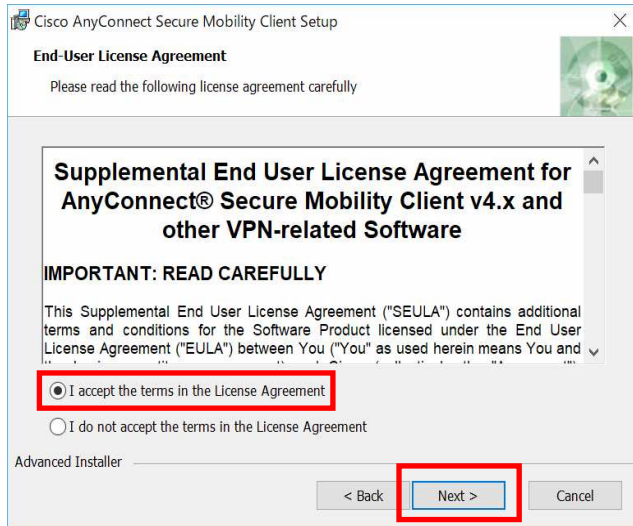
Cisco AnyConnect Secure Mobility Client Setup

End-User License Agreement

Please read the following license agreement carefully

Supplemental End User License Agreement for AnyConnect® Secure Mobility Client v4.x and other VPN-related Software

IMPORTANT: READ CAREFULLY

This Supplemental End User License Agreement ("SEULA") contains additional terms and conditions for the Software Product licensed under the End User License Agreement ("EULA") between You ("You" as used herein means You and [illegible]

I accept the terms in the License Agreement

I do not accept the terms in the License Agreement

Advanced Installer

< Back

Next >

Cancel